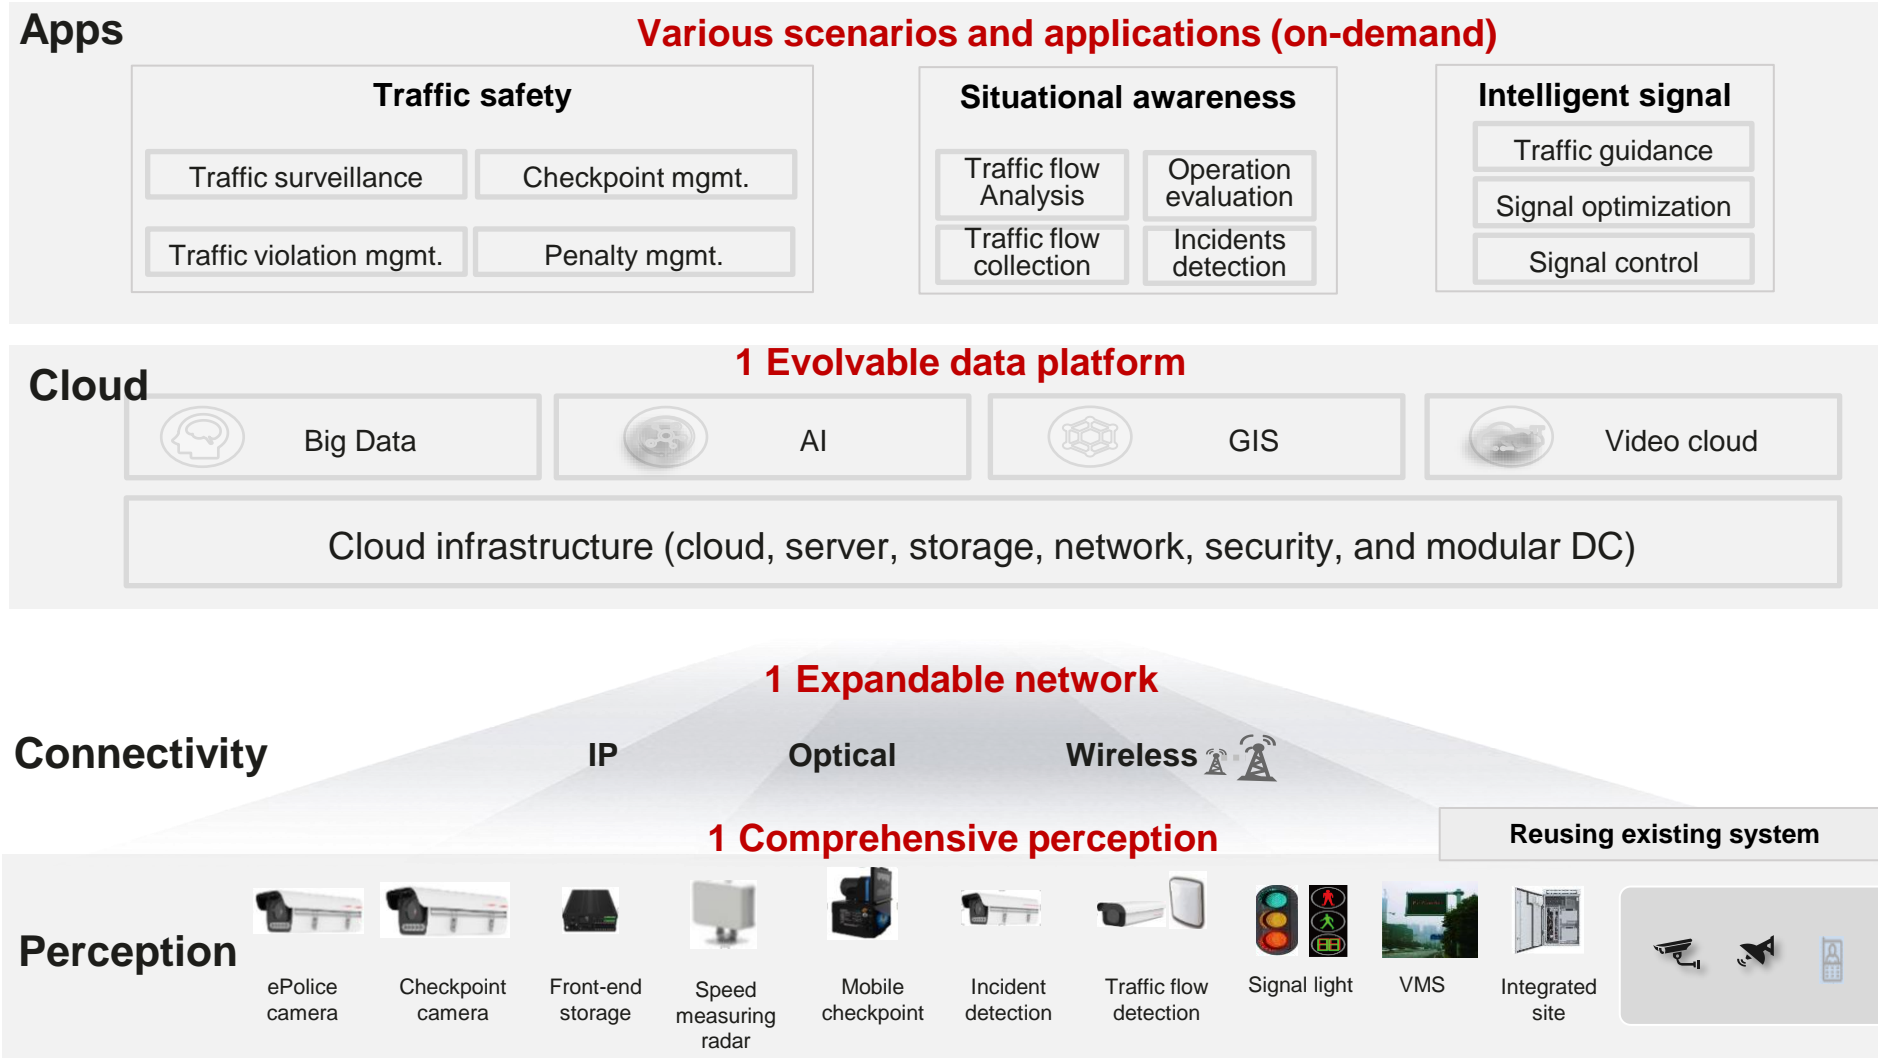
Apps

Various scenarios and applications (on-demand)

Traffic safety

Traffic surveillance

Checkpoint mgmt.

Traffic violation mgmt.

Penalty mgmt.

Situational awareness

Traffic flow Analysis

Operation evaluation

Traffic flow collection

Incidents detection

Intelligent signal

Traffic guidance

Signal optimization

Signal control

Cloud

1 Evolvable data platform

Big Data

AI

GIS

Video cloud

Cloud infrastructure (cloud, server, storage, network, security, and modular DC)

1 Expandable network

Connectivity

IP

Optical

Wireless

1 Comprehensive perception

Reusing existing system

Perception

ePolice camera

Checkpoint camera

Front-end storage

Speed measuring radar

Mobile checkpoint

Incident detection

Traffic flow detection

Signal light

VMS

Integrated site